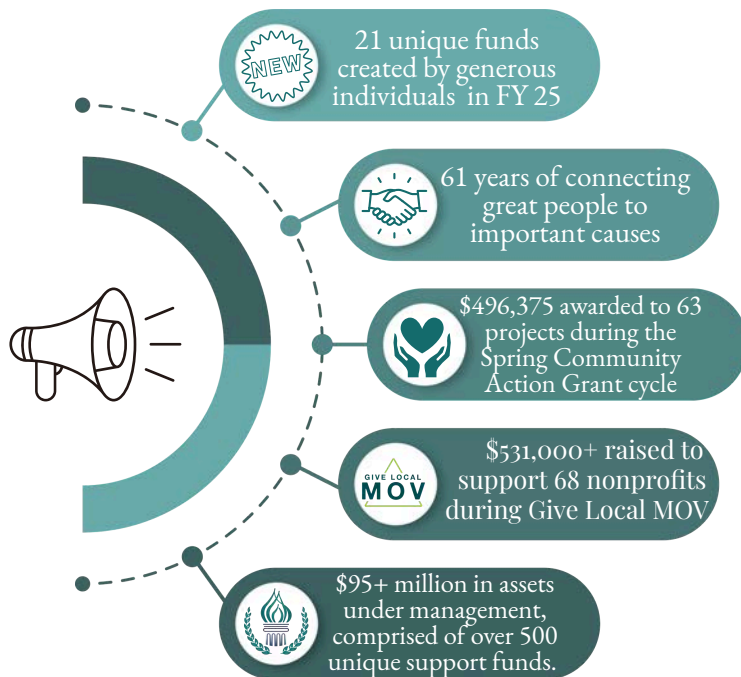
NEW

21 unique funds created by generous individuals in FY 25

61 years of connecting great people to important causes

$496,375 awarded to 63 projects during the Spring Community Action Grant cycle

GIVE LOCAL MOV

$531,000+ raised to support 68 nonprofits during Give Local MOV

$95+ million in assets under management, comprised of over 500 unique support funds.